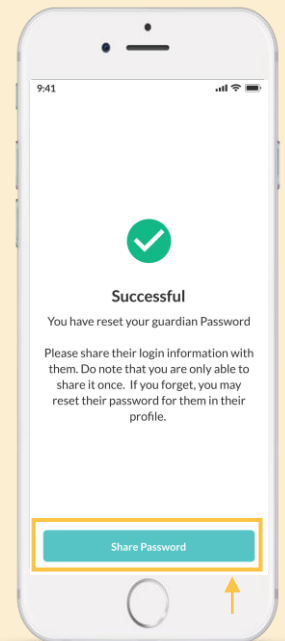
9:41

Successful

You have reset your guardian Password

Please share their login information with them. Do note that you are only able to share it once. If you forget, you may reset their password for them in their profile.

Share Password